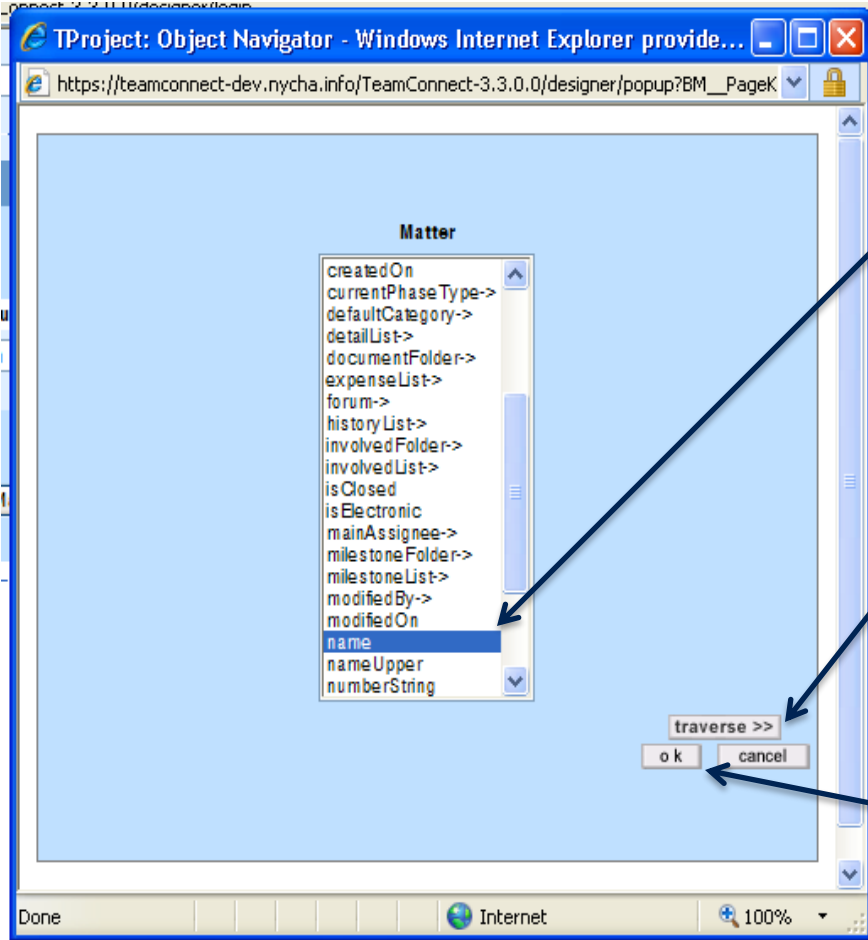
TProject: Object Navigator - Windows Internet Explorer provide...

https://teamconnect-dev.nycha.info/TeamConnect-3.3.0.0/designer/popup?BM__PageK

Matter

createdOn
currentPhaseType->
defaultCategory->
detailList->
documentFolder->
expenseList->
forum->
historyList->
involvedFolder->
involvedList->
isClosed
isElectronic
mainAssignee->
milestoneFolder->
milestoneList->
modifiedBy->
modifiedOn
name
nameUpper
numberString

traverse >>

ok

cancel

Done

Internet

100%